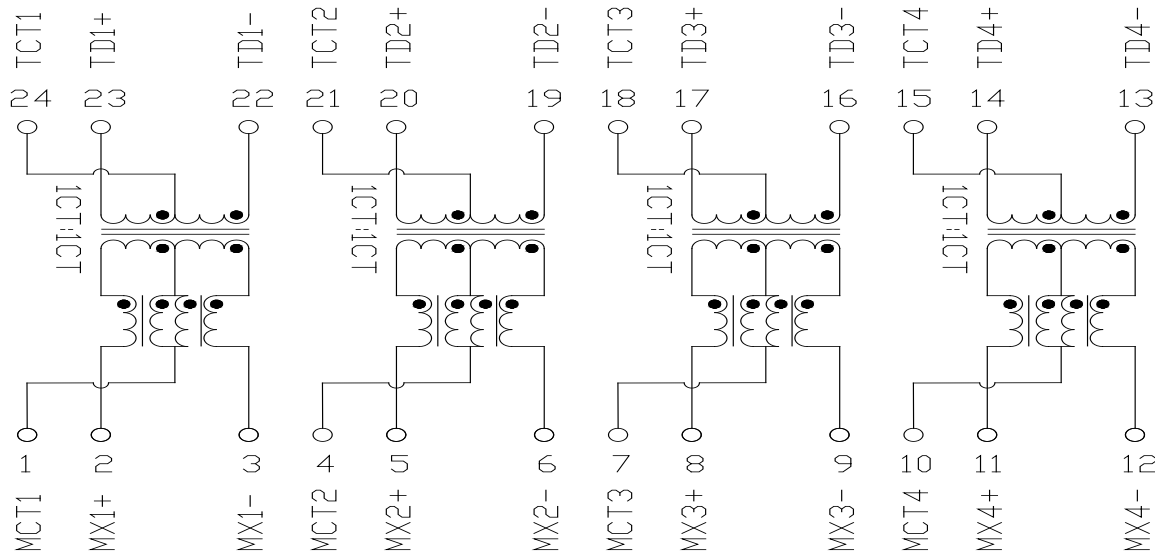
TCT1 TD1+ TD1- TCT2 TD2+ TD2- TCT3 TD3+ TD3- TCT4 TD4+ TD4-

24 23 22 21 20 19 18 17 16 15 14 13

1CT:1CT 1CT:1CT 1CT:1CT 1CT:1CT

1 2 3 4 5 6 7 8 9 10 11 12

MCT1 MX1+ MX1- MCT2 MX2+ MX2- MCT3 MX3+ MX3- MCT4 MX4+ MX4-